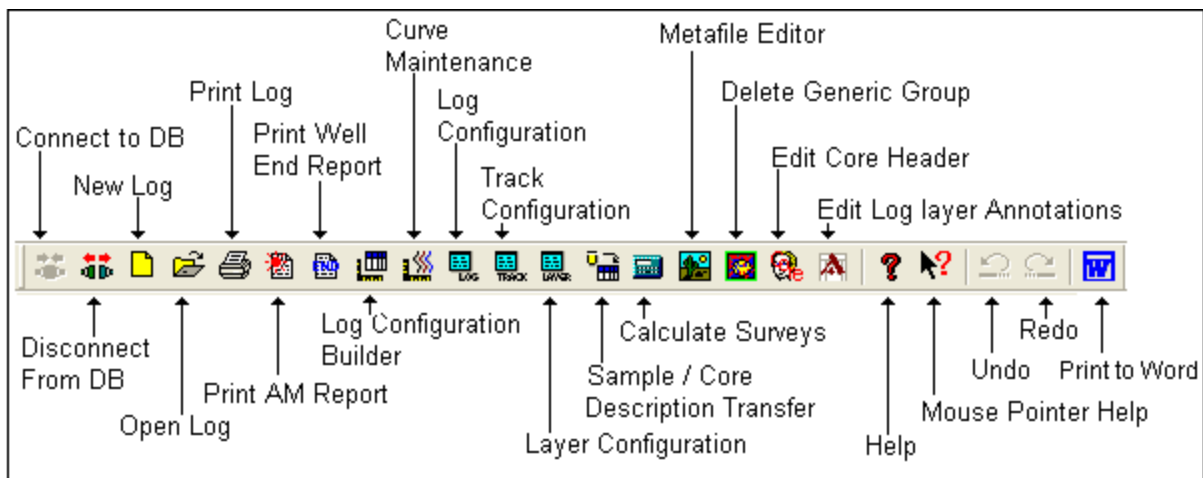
Curve Maintenance

Metafile Editor

Print Log

Delete Generic Group

Log Configuration

Print Well End Report

Connect to DB

Edit Core Header

New Log

Track Configuration

Edit Log layer Annotations

LOG

TRACK

LAYER

END

W

Log Configuration Builder

Calculate Surveys

Redo

Disconnect From DB

Undo

Print to Word

Sample / Core Description Transfer

Print AM Report

Open Log

Mouse Pointer Help

Layer Configuration

Help